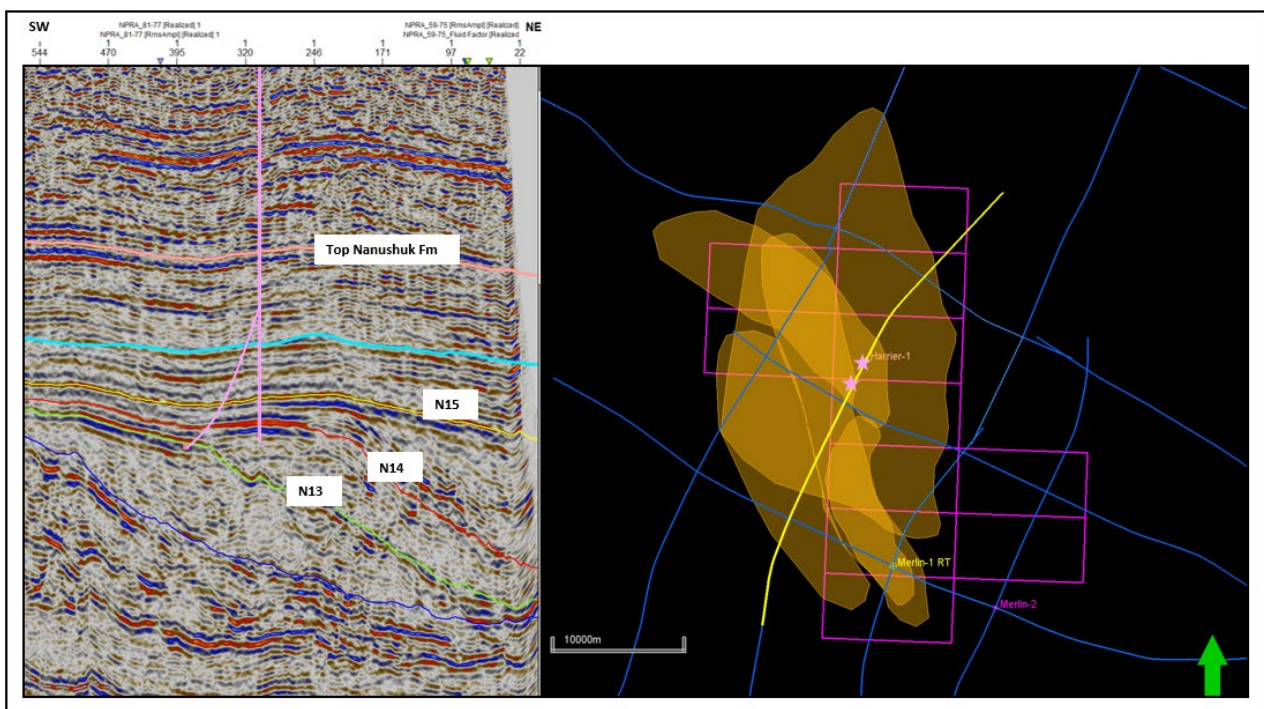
SW

NPRA_81-77 [Realized] 1
NPRA_81-77 [RmsAmpl] [Realized] 1

NPRA_59-75 [RmsAmpl] [Realized]
NPRA_59-75_Fluid Factor [Realized

NE

1 544 | 1 470 | 1 395 | 1 320 | 1 246 | 1 171 | 1 97 | 1 22

Top Nanushuk Fm

N15

N14

N13

Harrier-1

Merlin-1 RT

Merlin-2

10000m